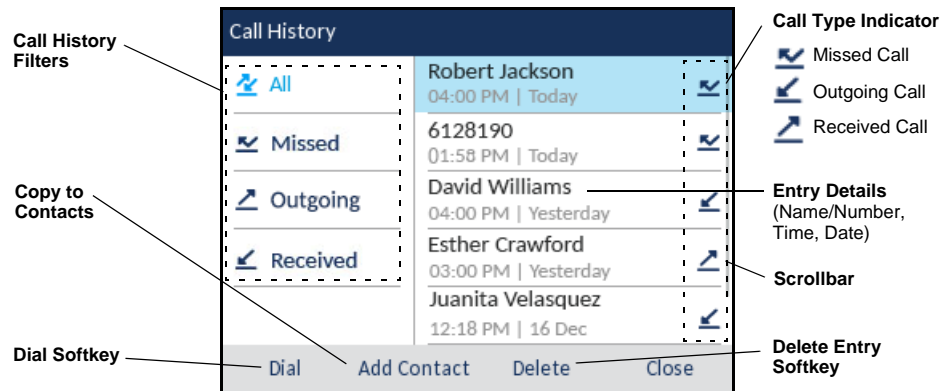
Call History Filters

Copy to Contacts

Dial Softkey

Call History

All

Missed

Outgoing

Received

Robert Jackson
04:00 PM | Today

6128190
01:58 PM | Today

David Williams
04:00 PM | Yesterday

Esther Crawford
03:00 PM | Yesterday

Juanita Velasquez
12:18 PM | 16 Dec

Dial Add Contact Delete Close

Call Type Indicator

Missed Call

Outgoing Call

Received Call

Entry Details (Name/Number, Time, Date)

Scrollbar

Delete Entry Softkey